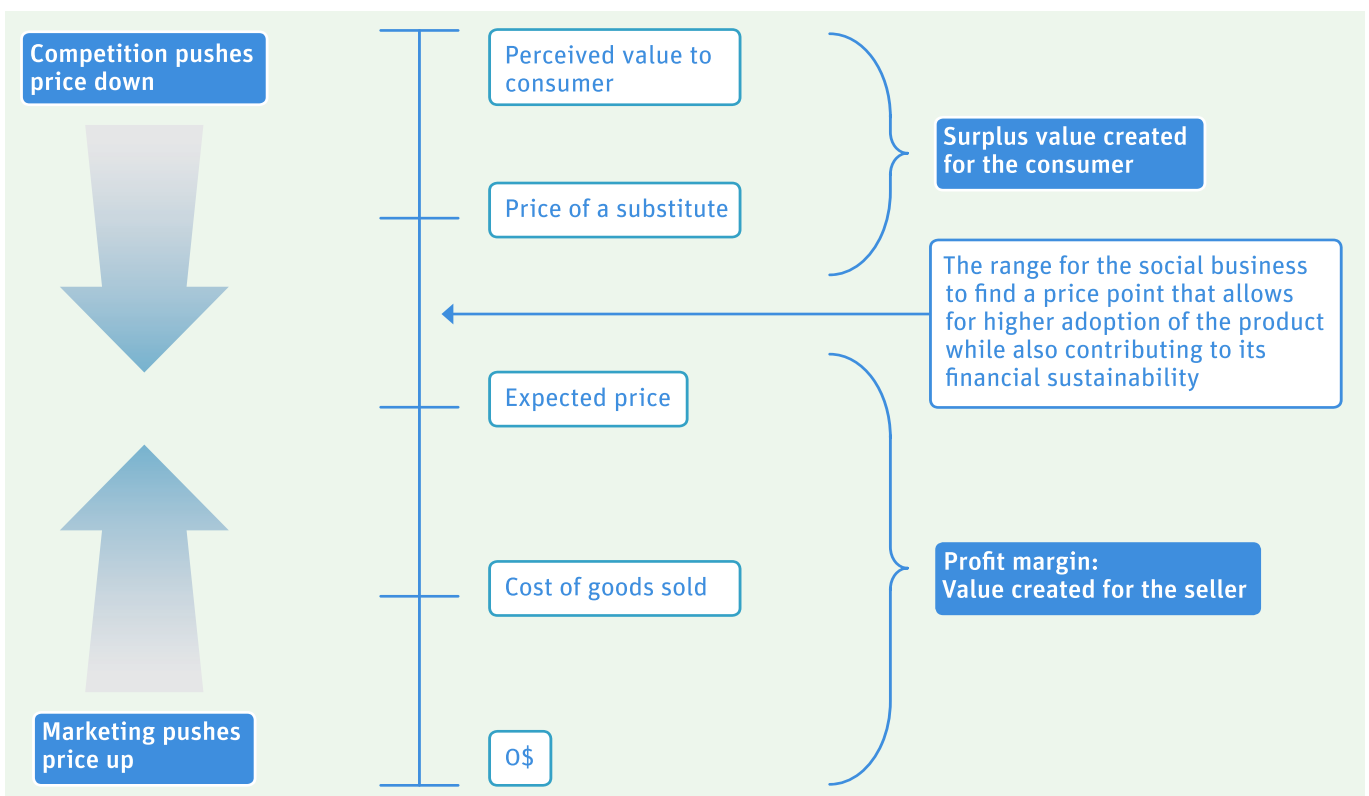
Competition pushes price down

Perceived value to consumer

Surplus value created for the consumer

Price of a substitute

The range for the social business to find a price point that allows for higher adoption of the product while also contributing to its financial sustainability

Expected price

Cost of goods sold

Profit margin:
Value created for the seller

Marketing pushes price up

0$